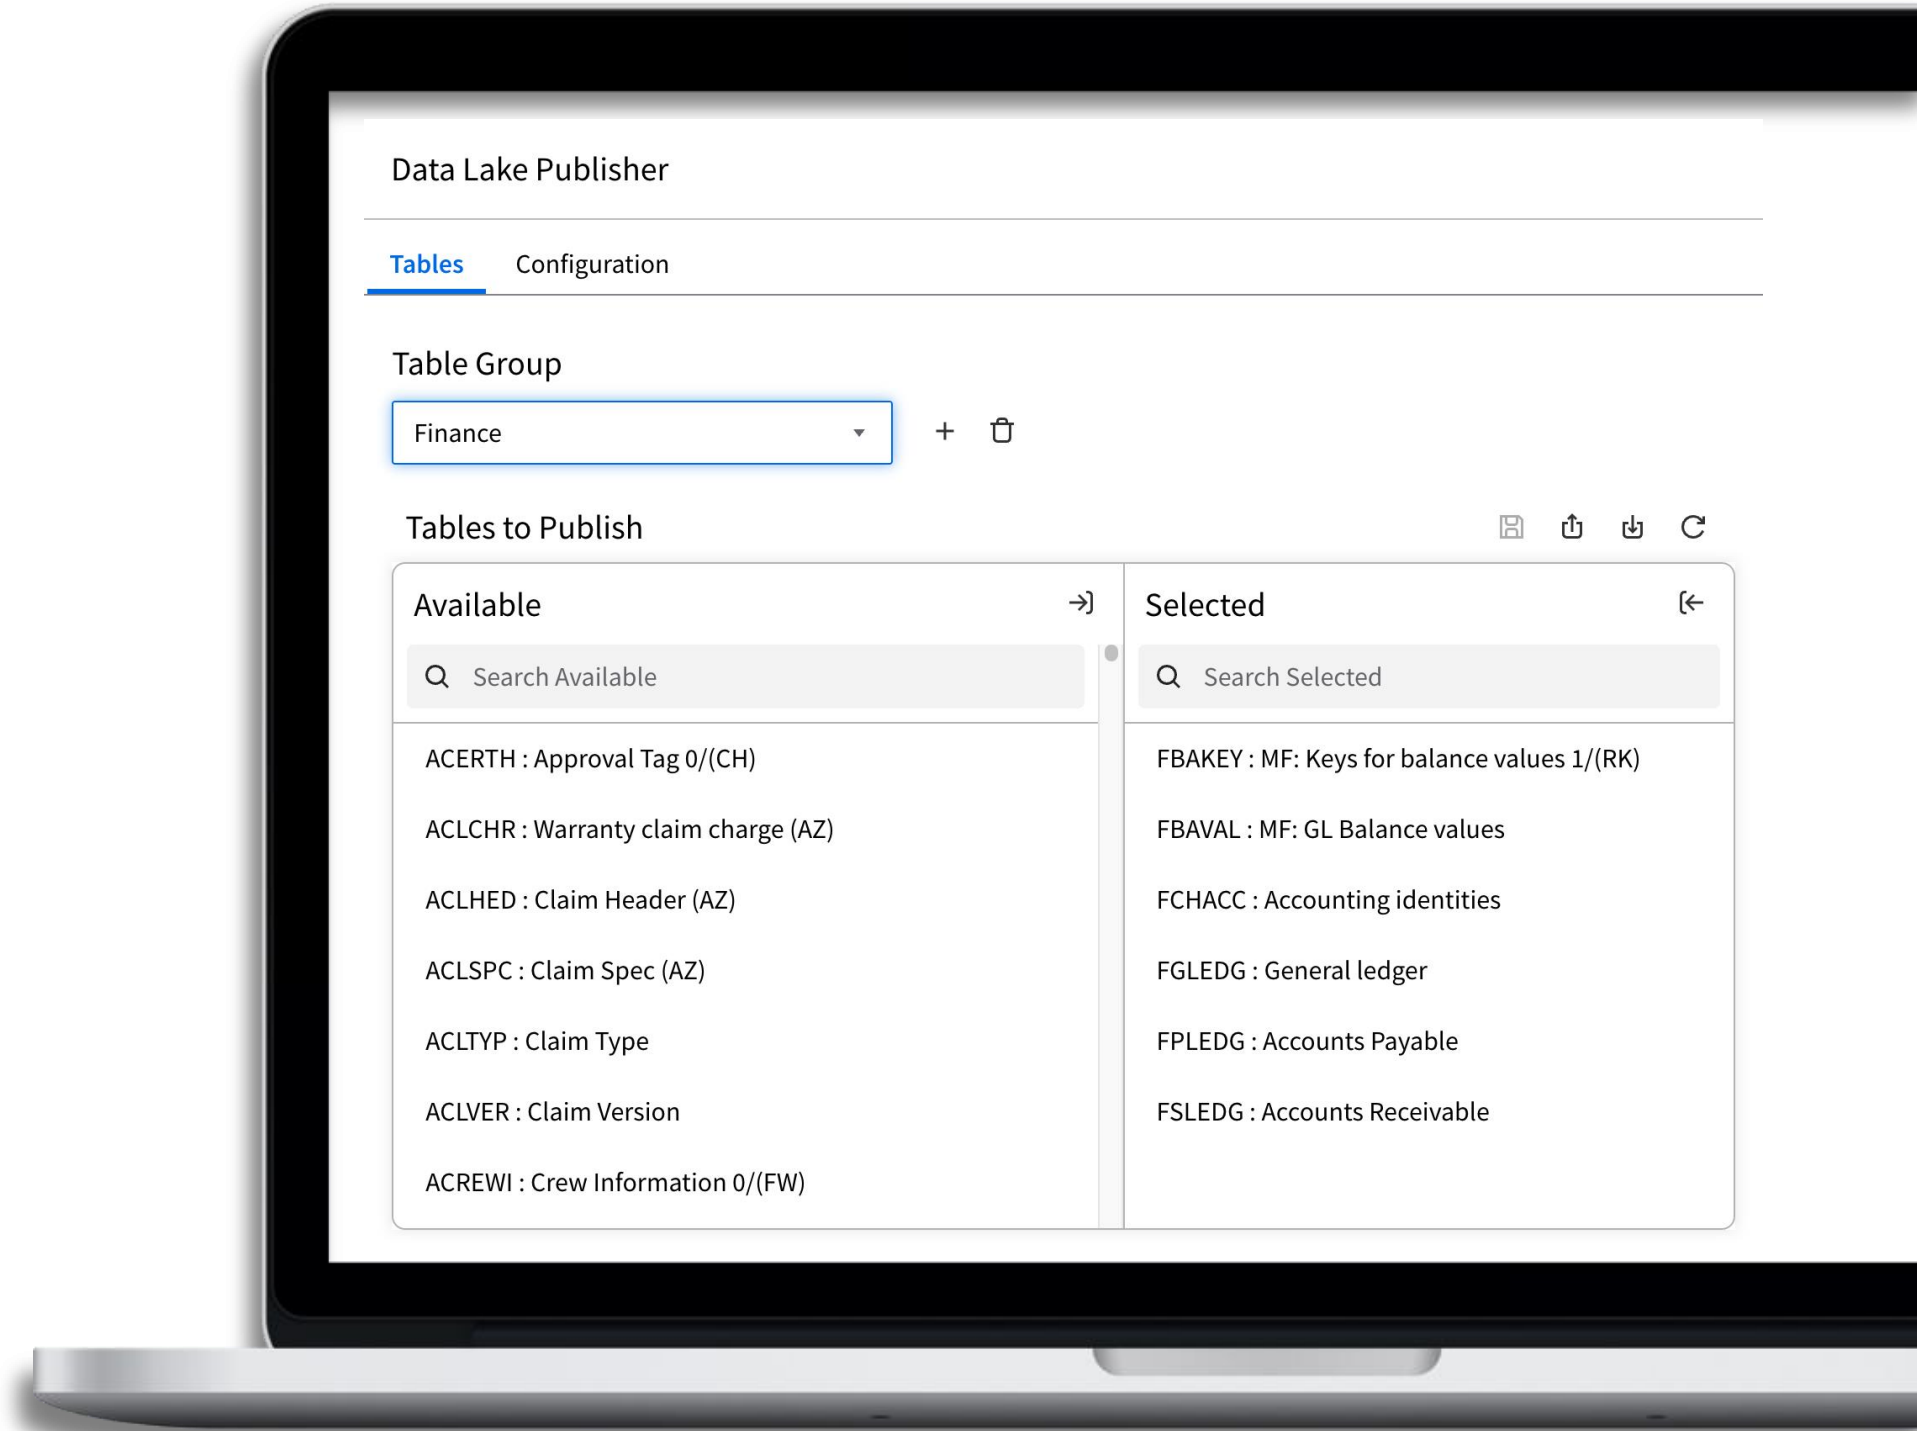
Data Lake Publisher

Tables Configuration

Table Group

Finance

+

Tables to Publish

Available

Search Available

ACERTH : Approval Tag 0/(CH)

ACLCHR : Warranty claim charge (AZ)

ACLHED : Claim Header (AZ)

ACLSPC : Claim Spec (AZ)

ACLTYP : Claim Type

ACLVER : Claim Version

ACREWI : Crew Information 0/(FW)

Selected

Search Selected

FBAKEY : MF: Keys for balance values 1/(RK)

FBAVAL : MF: GL Balance values

FCHACC : Accounting identities

FGLEDG : General ledger

FPLEDG : Accounts Payable

FSLEDG : Accounts Receivable